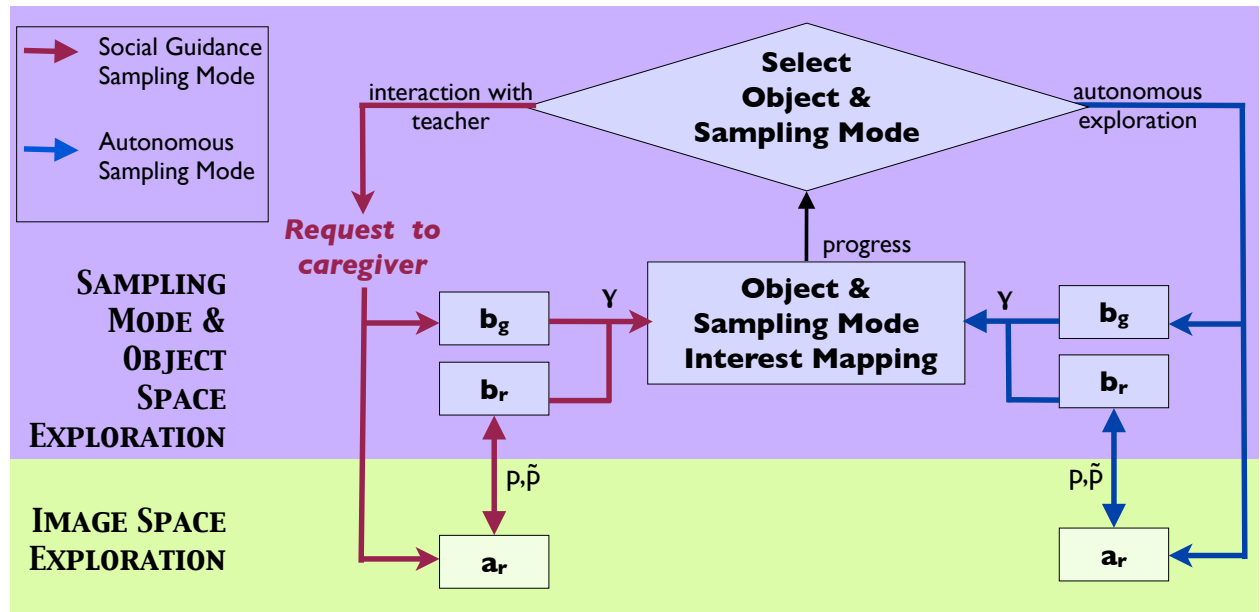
Social Guidance Sampling Mode

Autonomous Sampling Mode

Select Object & Sampling Mode

interaction with teacher

autonomous exploration

Request to caregiver

progress

Sampling Mode & Object Space Exploration

$b_g$

$b_r$

γ

Object & Sampling Mode Interest Mapping

γ

$b_g$

$b_r$

$p,\tilde{p}$

$p,\tilde{p}$

Image Space Exploration

$a_r$

$a_r$